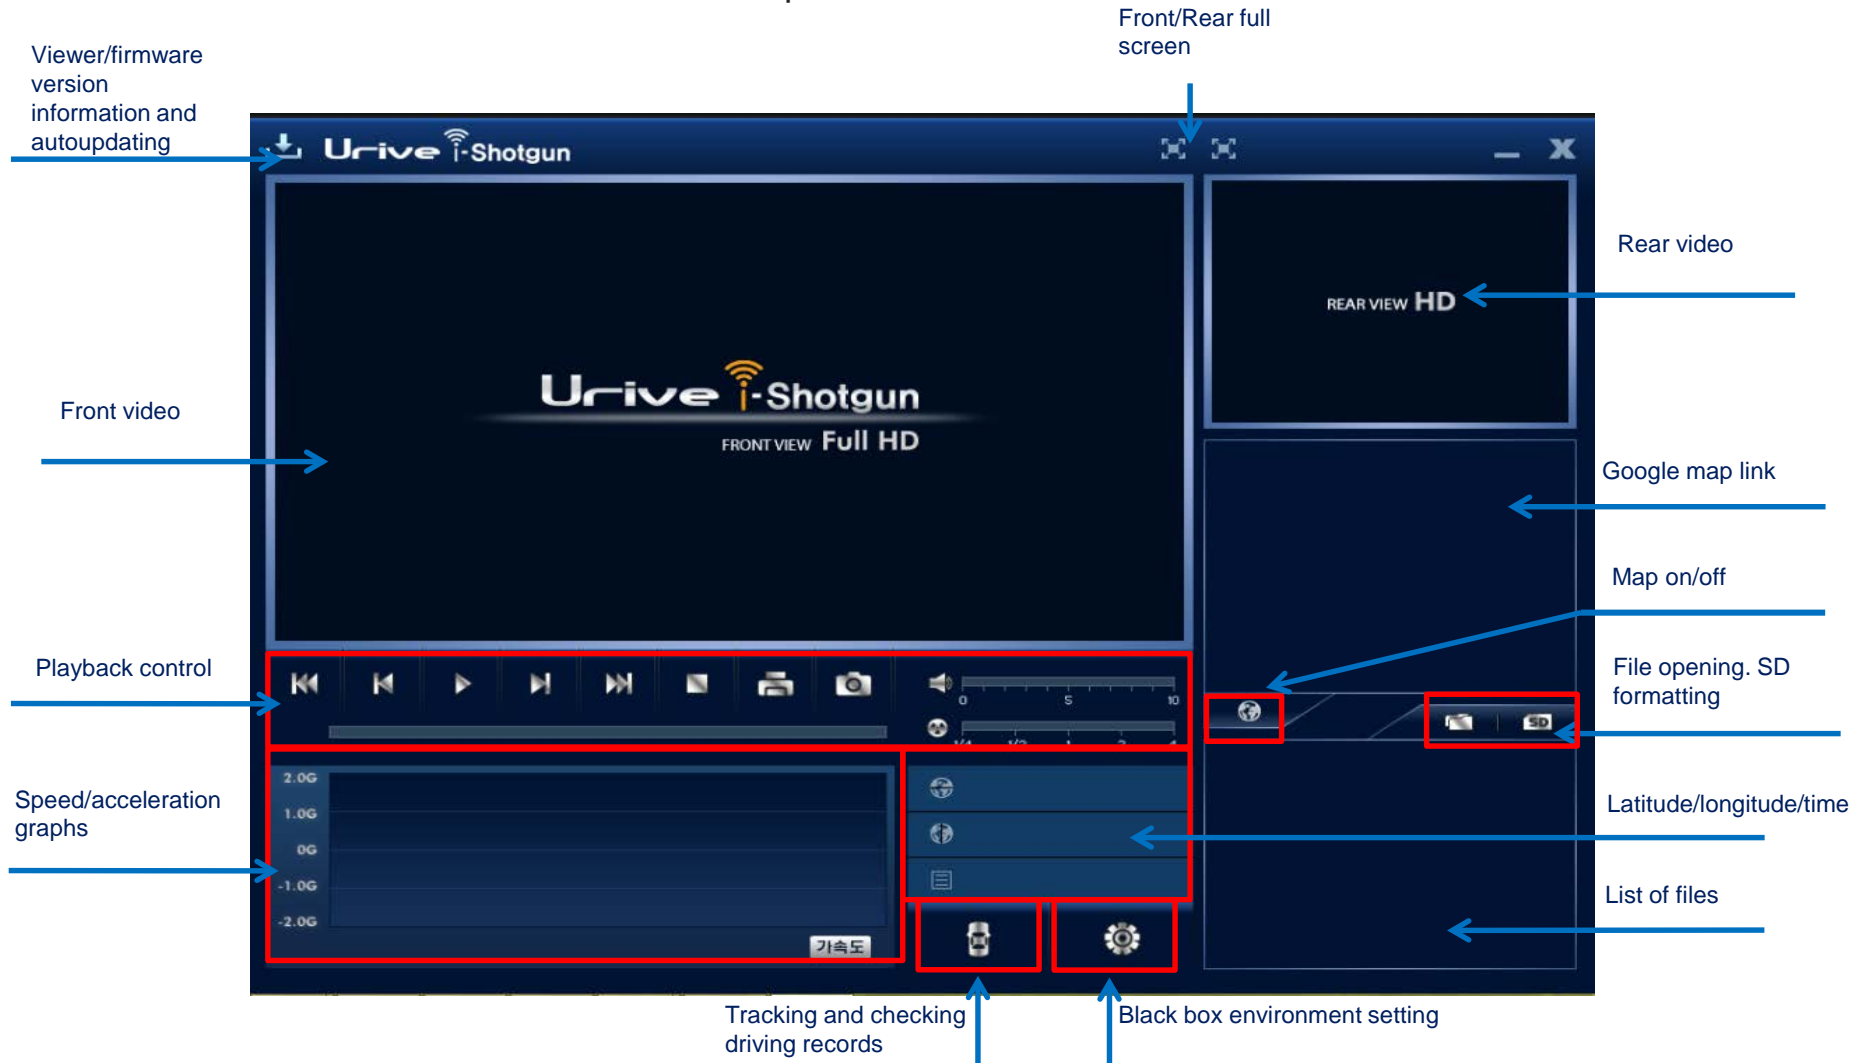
Viewer/firmware version information and autoupdating

Front/Rear full screen

Urive i-Shotgun

Rear video

REAR VIEW HD

Front video

Urive i-Shotgun

FRONT VIEW Full HD

Google map link

Map on/off

Playback control

File opening. SD formatting

SD

0 5 10

Speed/acceleration graphs

2.0G
1.0G
0G
-1.0G
-2.0G

가속도

Latitude/longitude/time

List of files

Tracking and checking driving records

Black box environment setting